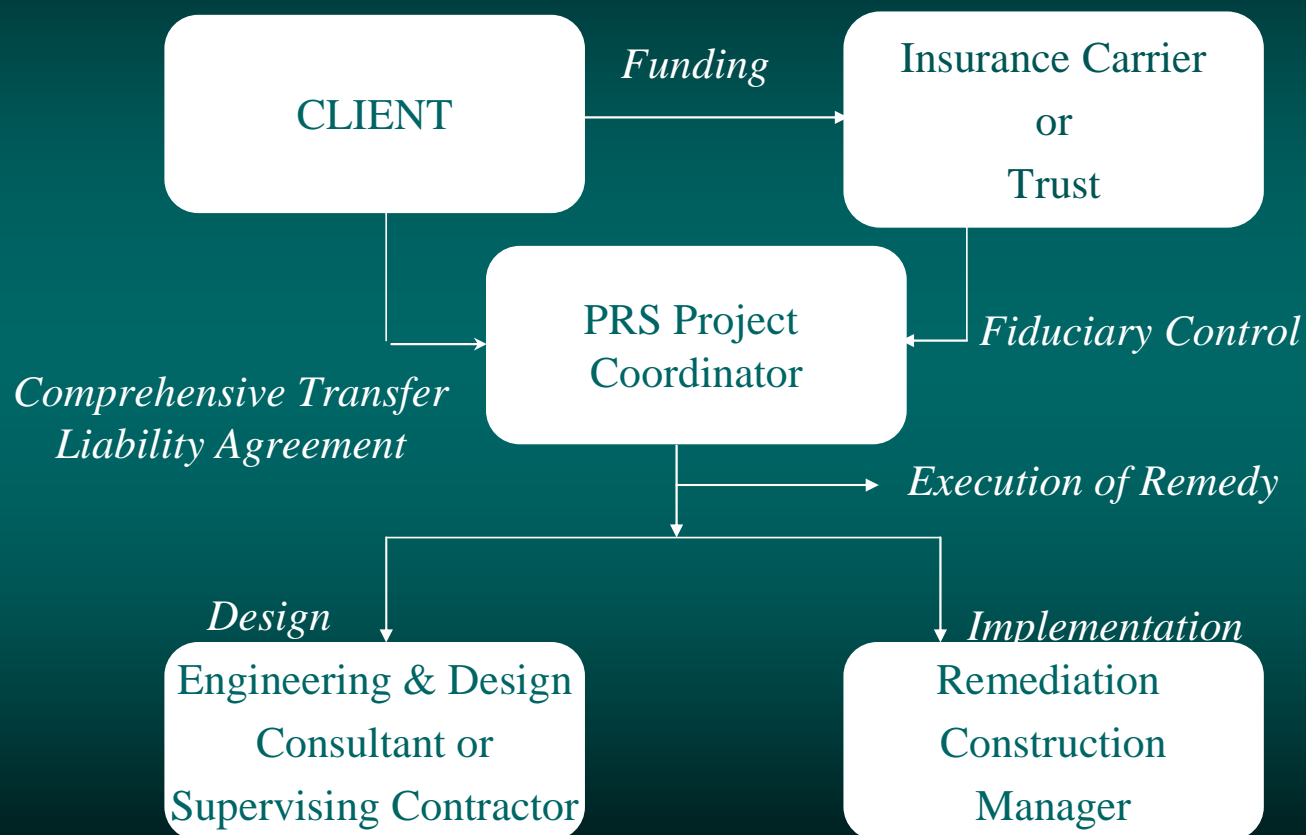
CLIENT

Funding

Insurance Carrier or Trust

PRS Project Coordinator

Fiduciary Control

Comprehensive Transfer Liability Agreement

Execution of Remedy

Design

Implementation

Engineering & Design Consultant or Supervising Contractor

Remediation Construction Manager